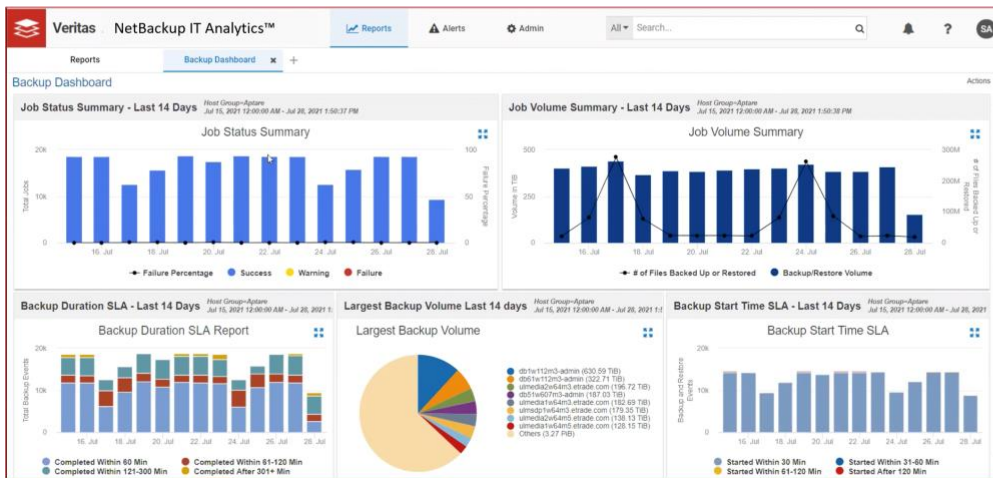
Veritas NetBackup IT Analytics™

Reports Alerts Admin All Search... ? SA

Reports Backup Dashboard ×

Backup Dashboard

Actions

Job Status Summary - Last 14 Days Host Group=Aptare Jul 15, 2021 12:00:00 AM - Jul 28, 2021 1:50:37 PM

Job Status Summary

20k 10k 0 Total Jobs

100 50 0 Failure Percentage

16. Jul 18. Jul 20. Jul 22. Jul 24. Jul 26. Jul 28. Jul

Failure Percentage Success Warning Failure

Job Volume Summary - Last 14 Days Host Group=Aptare Jul 15, 2021 12:00:00 AM - Jul 28, 2021 1:50:38 PM

Job Volume Summary

150 100 50 0 Volume in TiB

300M 200M 100M 0 # of Files Backed Up or Restored

16. Jul 18. Jul 20. Jul 22. Jul 24. Jul 26. Jul 28. Jul

# of Files Backed Up or Restored Backup/Restore Volume

Backup Duration SLA - Last 14 Days Host Group=Aptare Jul 15, 2021 12:00:00 AM - Jul 28, 2021 1:

Backup Duration SLA Report

20k 10k 0 Total Backup Events

16. Jul 18. Jul 20. Jul 22. Jul 24. Jul 26. Jul 28. Jul

Completed Within 60 Min Completed Within 61-120 Min Completed Within 121-300 Min Completed After 301+ Min

Largest Backup Volume Last 14 days Host Group=Aptare Jul 15, 2021 12:00:00 AM - Jul 28, 2021

Largest Backup Volume

db1w112m3-admin (630.59 TiB)
db61w112m3-admin (322.71 TiB)
ulmedia2w64m3.etrade.com (196.72 TiB)
db51w607m3-admin (187.03 TiB)
ulmedia1w64m3.etrade.com (182.69 TiB)
ulmsdp1w64m3.etrade.com (179.35 TiB)
ulmedia3w64m3.etrade.com (138.13 TiB)
ulmedia4w64m3.etrade.com (128.15 TiB)
Others (3.27 PiB)

Backup Start Time SLA - Last 14 Days Host Group=Aptare Jul 15, 2021 12:00:00 AM - Jul 28, 2021

Backup Start Time SLA

20k 10k 0 Backup and Restore Events

16. Jul 18. Jul 20. Jul 22. Jul 24. Jul 26. Jul 28. Jul

Started Within 30 Min Started Within 31-60 Min Started Within 61-120 Min Started After 120 Min